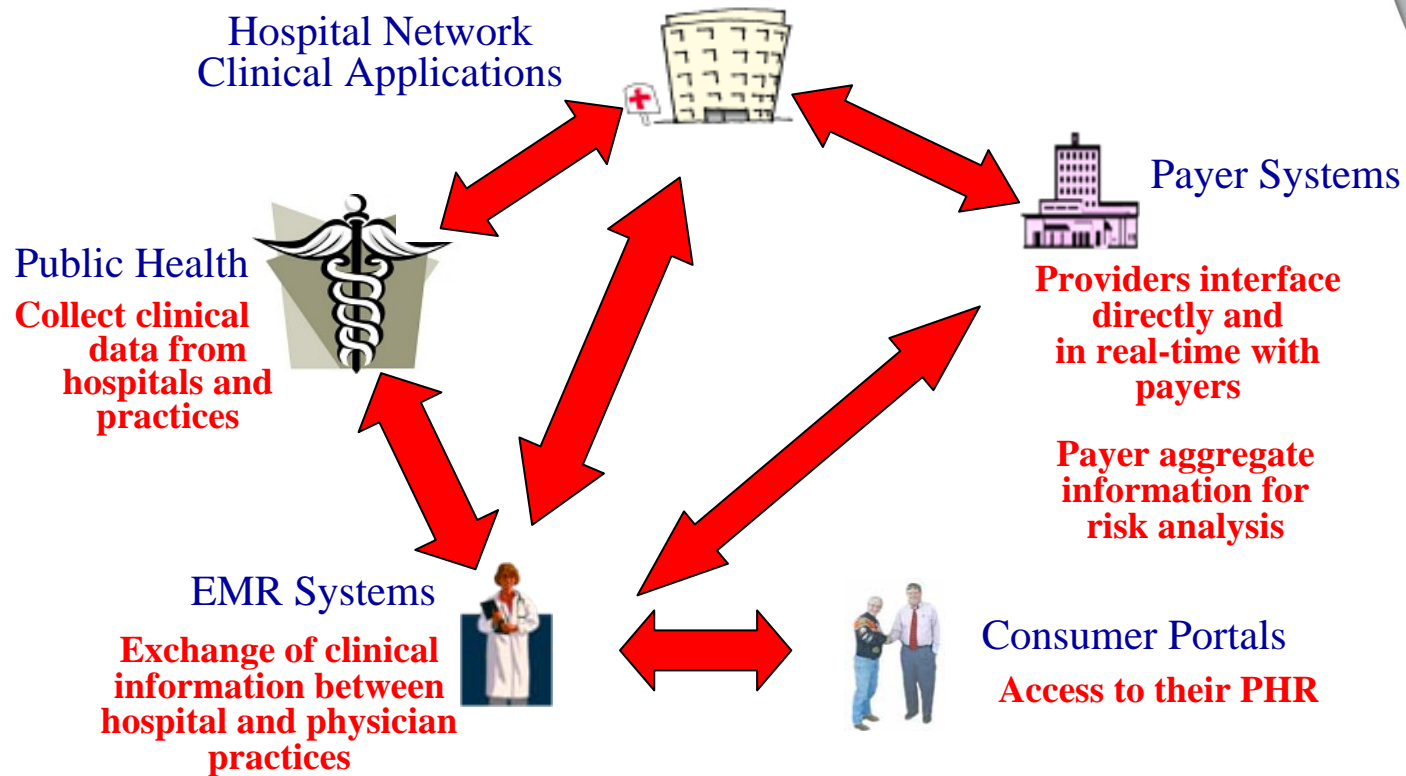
Hospital Network
Clinical Applications

Payer Systems

Providers interface directly and in real-time with payers

Payer aggregate information for risk analysis

Public Health

Collect clinical data from hospitals and practices

EMR Systems

Exchange of clinical information between hospital and physician practices

Consumer Portals

Access to their PHR